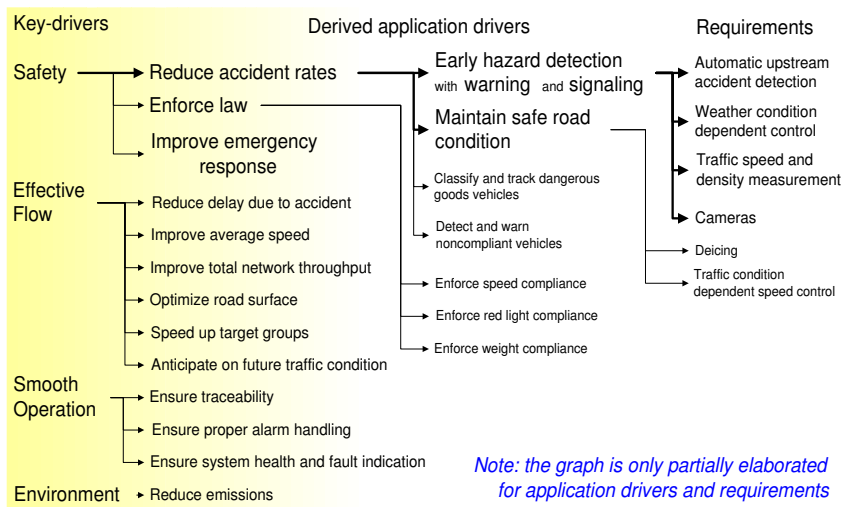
Key-drivers

Derived application drivers

Requirements

Safety

Reduce accident rates

Enforce law

Improve emergency response

Early hazard detection with warning and signaling

Maintain safe road condition

Classify and track dangerous goods vehicles

Detect and warn noncompliant vehicles

Automatic upstream accident detection

Weather condition dependent control

Traffic speed and density measurement

Cameras

Deicing

Traffic condition dependent speed control

Effective Flow

Reduce delay due to accident

Improve average speed

Improve total network throughput

Optimize road surface

Speed up target groups

Anticipate on future traffic condition

Enforce speed compliance

Enforce red light compliance

Enforce weight compliance

Smooth Operation

Ensure traceability

Ensure proper alarm handling

Ensure system health and fault indication

Environment

Reduce emissions

Note: the graph is only partially elaborated for application drivers and requirements